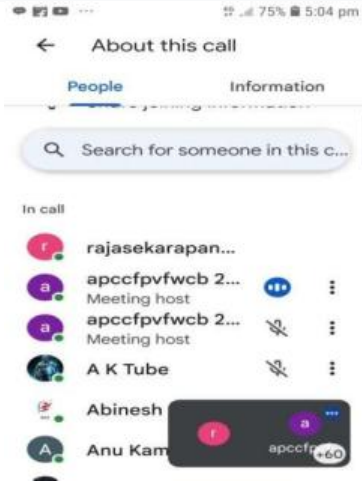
··· 75% 5:04 pm

← About this call

People Information

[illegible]

Search for someone in this c...

In call

r rajasekarapan...

a apccfpvfwcb 2...
Meeting host

a apccfpvfwcb 2...
Meeting host

A K Tube

Abinesh

A Anu Kam

r

a

apccfp

+60